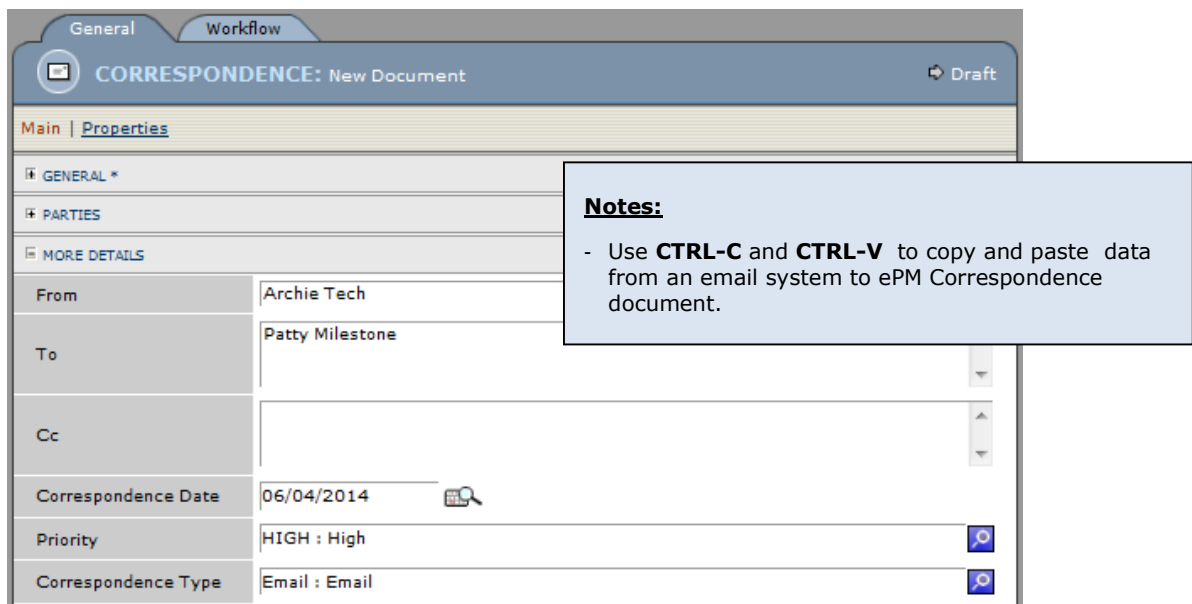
General Workflow

CORRESPONDENCE: New Document

Draft

Main | Properties

GENERAL *

PARTIES

MORE DETAILS

| From | Archie Tech |
|---|---|
| To | Patty Milestone |
| Cc | |
| Correspondence Date | 06/04/2014 |
| Priority | HIGH : High |
| Correspondence Type | Email : Email |

Notes:

- Use **CTRL-C** and **CTRL-V** to copy and paste data from an email system to ePM Correspondence document.